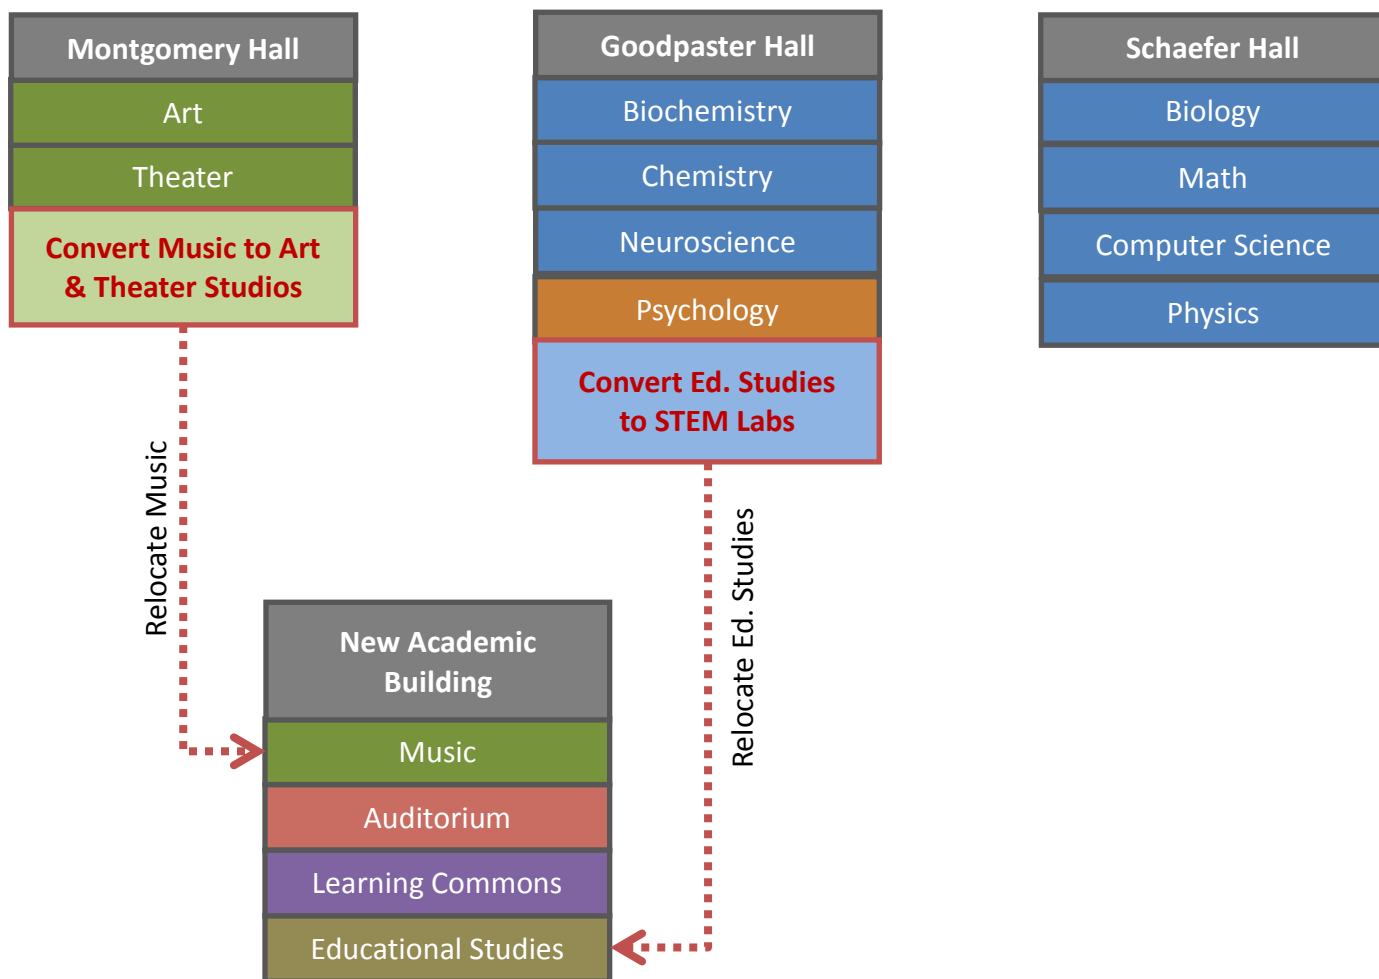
Montgomery Hall

Art

Theater

Convert Music to Art & Theater Studios

Goodpaster Hall

Biochemistry

Chemistry

Neuroscience

Psychology

Convert Ed. Studies to STEM Labs

Schaefer Hall

Biology

Math

Computer Science

Physics

Relocate Music

Relocate Ed. Studies

New Academic Building

Music

Auditorium

Learning Commons

Educational Studies